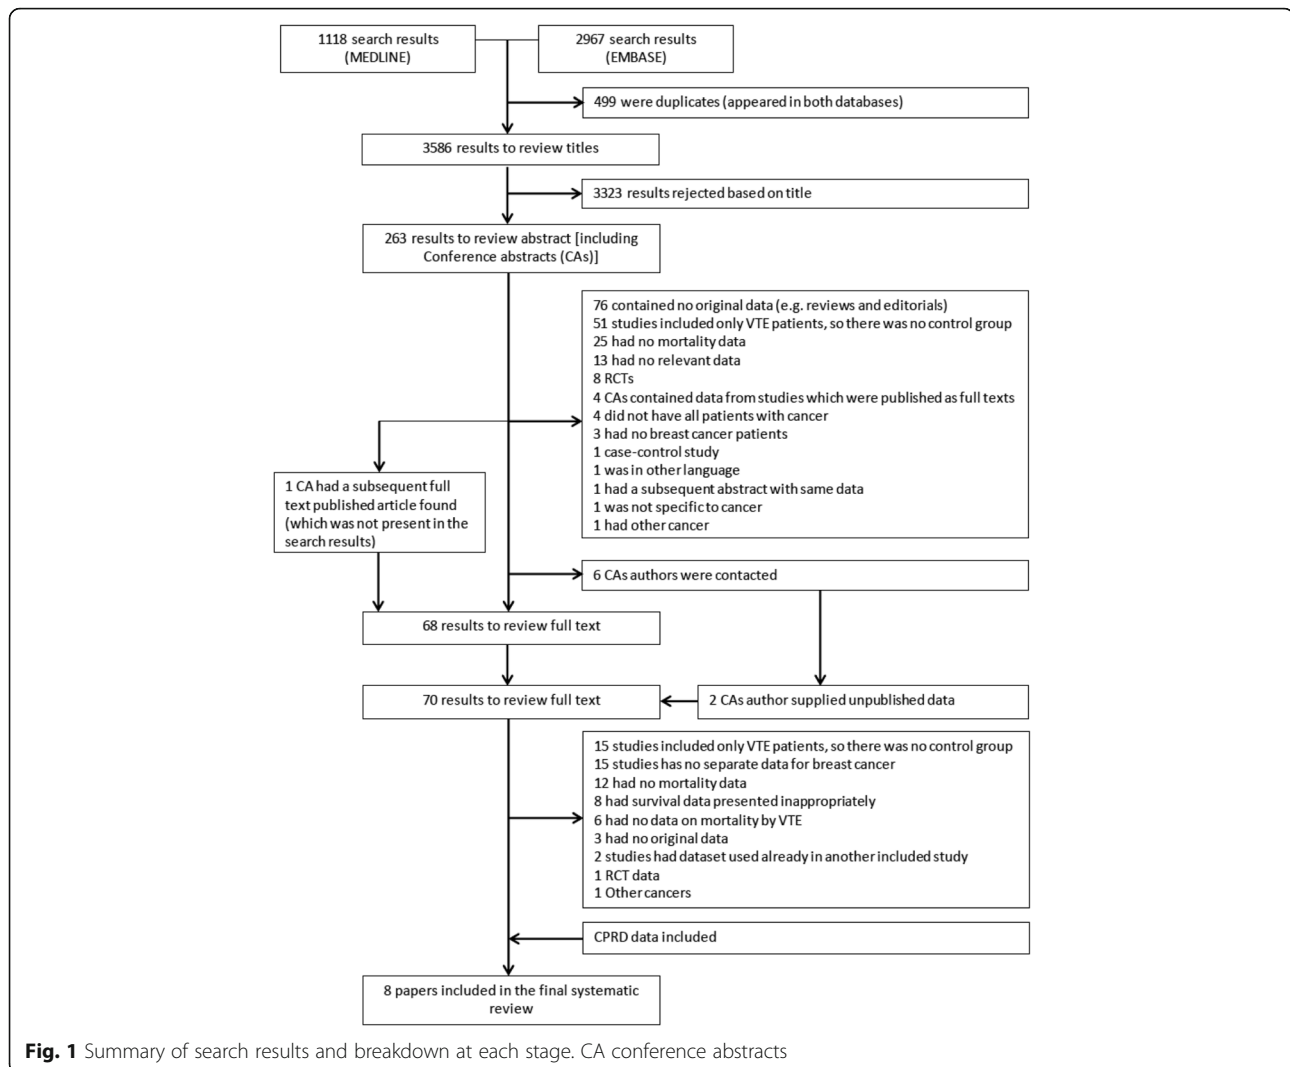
1118 search results (MEDLINE)

2967 search results (EMBASE)

499 were duplicates (appeared in both databases)

3586 results to review titles

3323 results rejected based on title

263 results to review abstract [including Conference abstracts (CAs)]

76 contained no original data (e.g. reviews and editorials)
51 studies included only VTE patients, so there was no control group
25 had no mortality data
13 had no relevant data
8 RCTs
4 CAs contained data from studies which were published as full texts
4 did not have all patients with cancer
3 had no breast cancer patients
1 case-control study
1 was in other language
1 had a subsequent abstract with same data
1 was not specific to cancer
1 had other cancer

1 CA had a subsequent full text published article found (which was not present in the search results)

6 CAs authors were contacted

68 results to review full text

70 results to review full text

2 CAs author supplied unpublished data

15 studies included only VTE patients, so there was no control group
15 studies has no separate data for breast cancer
12 had no mortality data
8 had survival data presented inappropriately
6 had no data on mortality by VTE
3 had no original data
2 studies had dataset used already in another included study
1 RCT data
1 Other cancers

CPRD data included

8 papers included in the final systematic review

**Fig. 1** Summary of search results and breakdown at each stage. CA conference abstracts